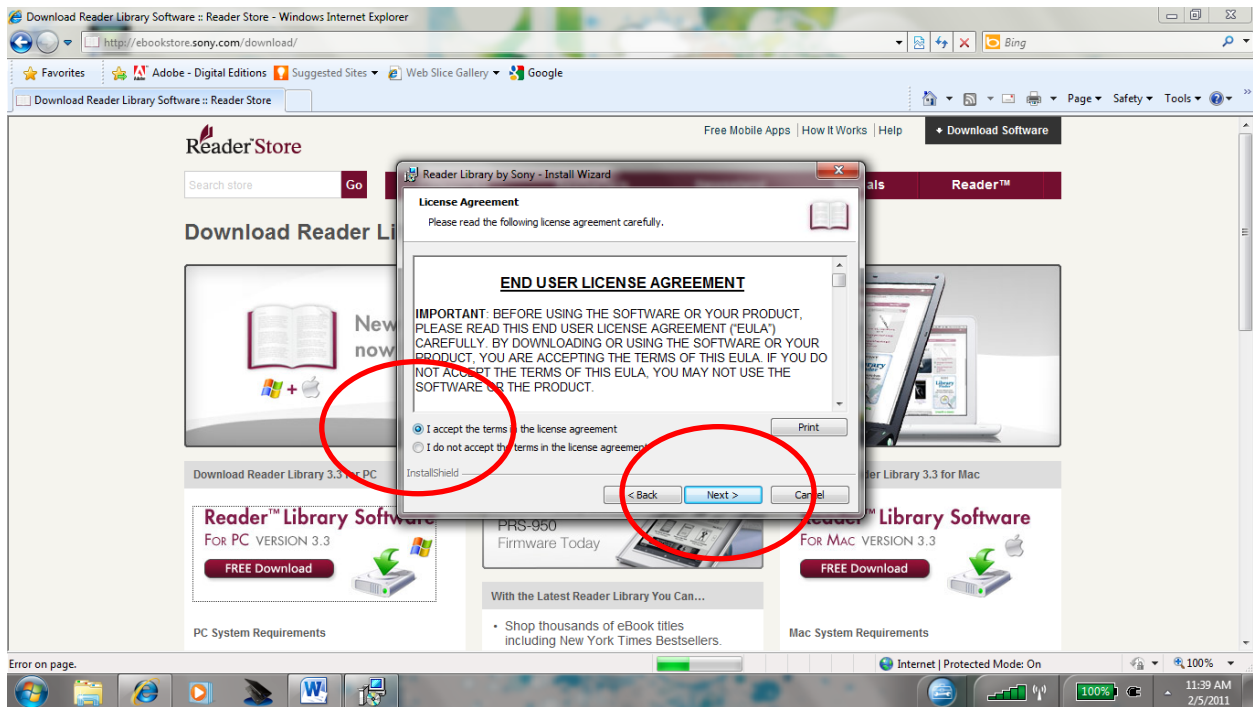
Download Reader Library Software :: Reader Store - Windows Internet Explorer

http://ebookstore.sony.com/download/

Bing

Favorites

Adobe - Digital Editions

Suggested Sites

Web Slice Gallery

Google

Download Reader Library Software :: Reader Store

Page ▾ Safety ▾ Tools ▾

Reader Store

Free Mobile Apps | How It Works | Help

+ Download Software

Search store

Go

als

Reader™

Download Reader Li

New now

Download Reader Library 3.3 for PC

Reader™ Library Software
For PC VERSION 3.3
FREE Download

PC System Requirements

PRS-950 Firmware Today

With the Latest Reader Library You Can...

• Shop thousands of eBook titles including New York Times Bestsellers.

er Library 3.3 for Mac

Reader™ Library Software
For Mac VERSION 3.3
FREE Download

Mac System Requirements

Reader Library by Sony - Install Wizard

License Agreement
Please read the following license agreement carefully.

END USER LICENSE AGREEMENT

IMPORTANT: BEFORE USING THE SOFTWARE OR YOUR PRODUCT, PLEASE READ THIS END USER LICENSE AGREEMENT ("EULA") CAREFULLY. BY DOWNLOADING OR USING THE SOFTWARE OR YOUR PRODUCT, YOU ARE ACCEPTING THE TERMS OF THIS EULA. IF YOU DO NOT ACCEPT THE TERMS OF THIS EULA, YOU MAY NOT USE THE SOFTWARE OR THE PRODUCT.

I accept the terms in the license agreement

I do not accept the terms in the license agreement

Print

InstallShield

< Back

Next >

Cancel

Error on page.

Internet | Protected Mode: On

100%

100%

11:39 AM
2/5/2011